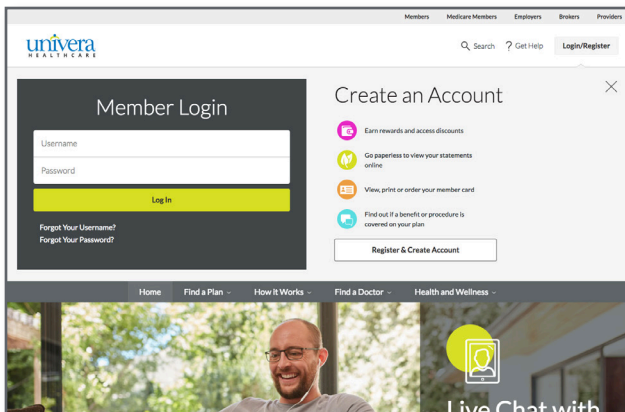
Members Medicare Members Employers Brokers Providers

univera HEALTHCARE

Search ? Get Help Login/Register

Member Login

Username

Password

Log In

Forgot Your Username?
Forgot Your Password?

Create an Account

Earn rewards and access discounts

Go paperless to view your statements online

View, print or order your member card

Find out if a benefit or procedure is covered on your plan

Register & Create Account

Home Find a Plan How it Works Find a Doctor Health and Wellness

Live Chat with